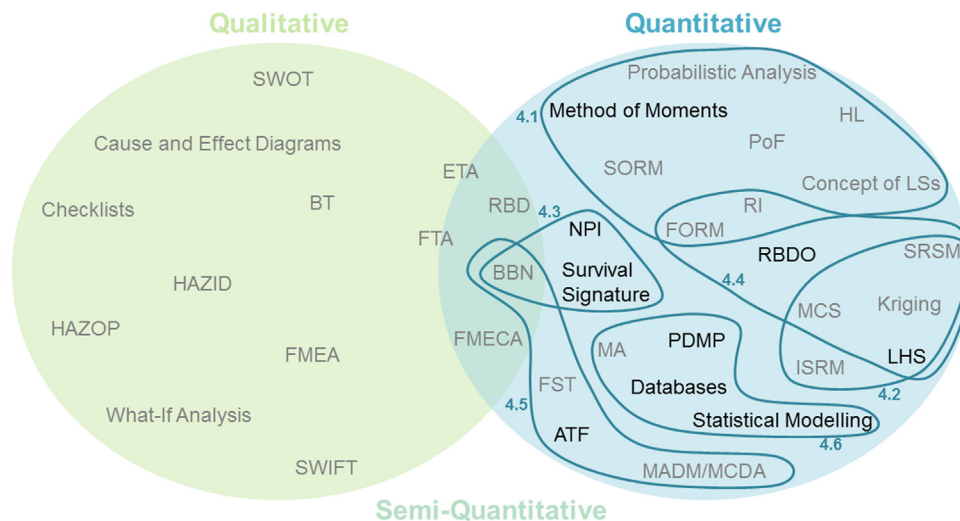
Qualitative

Quantitative

SWOT

Cause and Effect Diagrams

Checklists

BT

HAZID

HAZOP

FMEA

What-If Analysis

SWIFT

ETA

RBD

FTA

FMECA

Probabilistic Analysis

4.1

Method of Moments

HL

PoF

SORM

Concept of LSs

RI

4.3

NPI

FORM

RBDO

SRSM

BBN

Survival Signature

4.4

MCS

Kriging

MA

PDMP

FST

Databases

ISRM

LHS

4.2

4.5

Statistical Modelling

ATF

4.6

MADM/MCDA

Semi-Quantitative